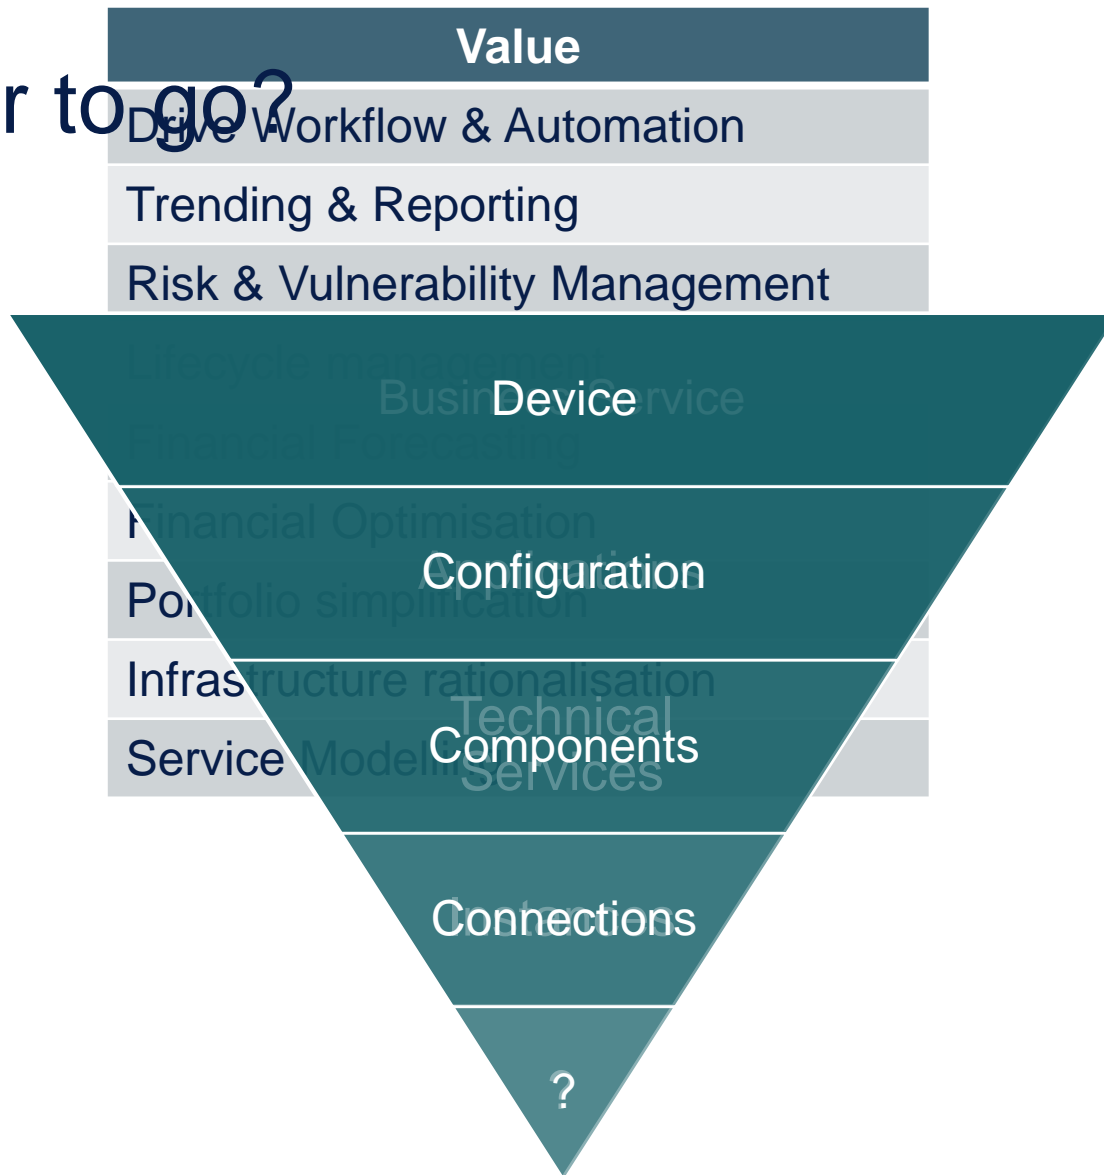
r to go?

Value
Drive Workflow & Automation
Trending & Reporting
Risk & Vulnerability Management
Lifecycle management
Financial Forecasting
Financial Optimisation
Portfolio simplification
Infrastructure rationalisation
Service Modelling

Business Service
Device
Applications
Configuration
Technical Services
Components
Instances
Connections
?